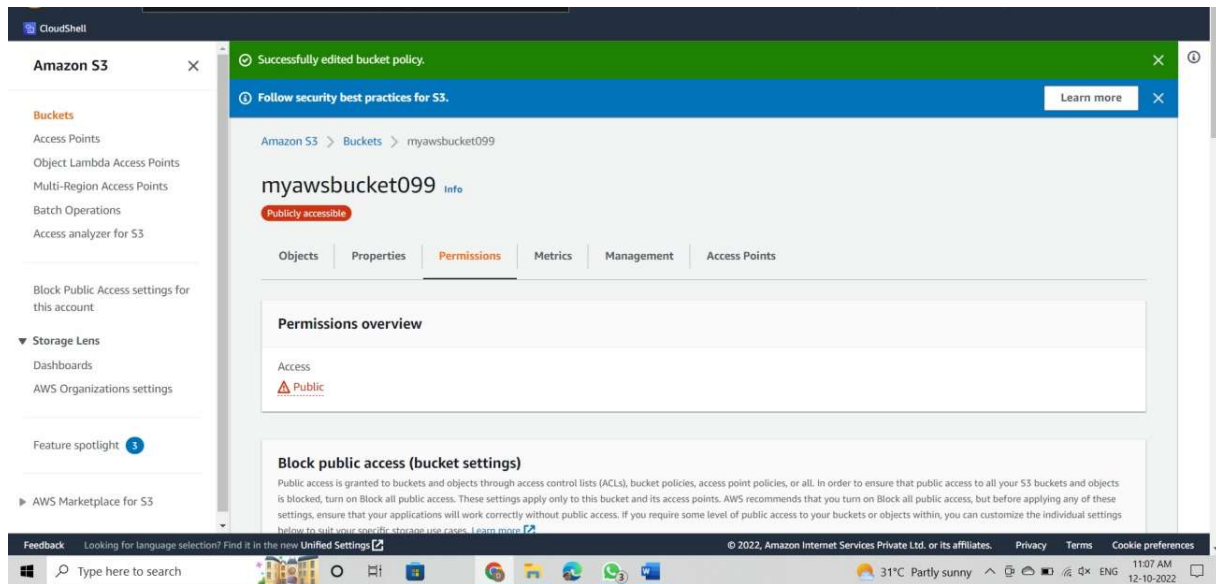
CloudShell

Amazon S3

Buckets
Access Points
Object Lambda Access Points
Multi-Region Access Points
Batch Operations
Access analyzer for S3

Block Public Access settings for this account

▼ Storage Lens
Dashboards
AWS Organizations settings

Feature spotlight 3

▶ AWS Marketplace for S3

Successfully edited bucket policy.

Follow security best practices for S3.

Learn more

Amazon S3 > Buckets > myawsbucket099

myawsbucket099 Info

Publicly accessible

Objects | Properties | Permissions | Metrics | Management | Access Points

Permissions overview

Access
Public

Block public access (bucket settings)

Public access is granted to buckets and objects through access control lists (ACLs), bucket policies, access point policies, or all. In order to ensure that public access to all your S3 buckets and objects is blocked, turn on Block all public access. These settings apply only to this bucket and its access points. AWS recommends that you turn on Block all public access, but before applying any of these settings, ensure that your applications will work correctly without public access. If you require some level of public access to your buckets or objects within, you can customize the individual settings below to suit your specific storage use cases. Learn more

Feedback Looking for language selection? Find it in the new Unified Settings

© 2022, Amazon Internet Services Private Ltd. or its affiliates. Privacy Terms Cookie preferences

Type here to search

31°C Partly sunny ENG 11:07 AM 12-10-2022